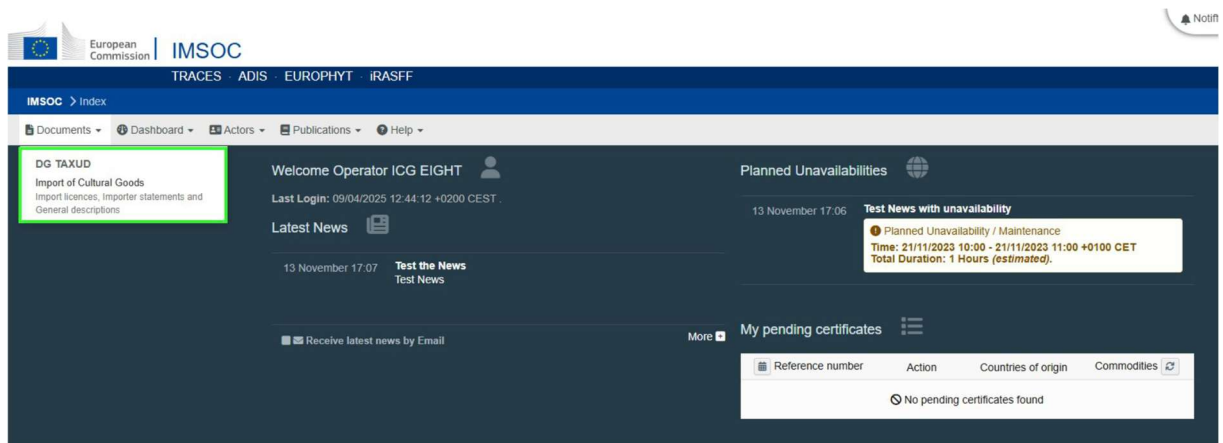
Notif

European Commission | IMSOC

TRACES · ADIS · EUROPHYT · iRASFF

IMSOC > Index

Documents ▾ Dashboard ▾ Actors ▾ Publications ▾ Help ▾

DG TAXUD
Import of Cultural Goods
Import licences, Importer statements and General descriptions

Welcome Operator ICG EIGHT

Last Login: 09/04/2025 12:44:12 +0200 CEST .

Latest News

13 November 17:07 Test the News
Test News

Receive latest news by Email

More

Planned Unavailabilities

13 November 17:06 Test News with unavailability
Planned Unavailability / Maintenance
Time: 21/11/2023 10:00 - 21/11/2023 11:00 +0100 CET
Total Duration: 1 Hours *(estimated)*.

My pending certificates

| Reference number | Action | Countries of origin | Commodities |
|---|---|---|---|
| No pending certificates found | | | |